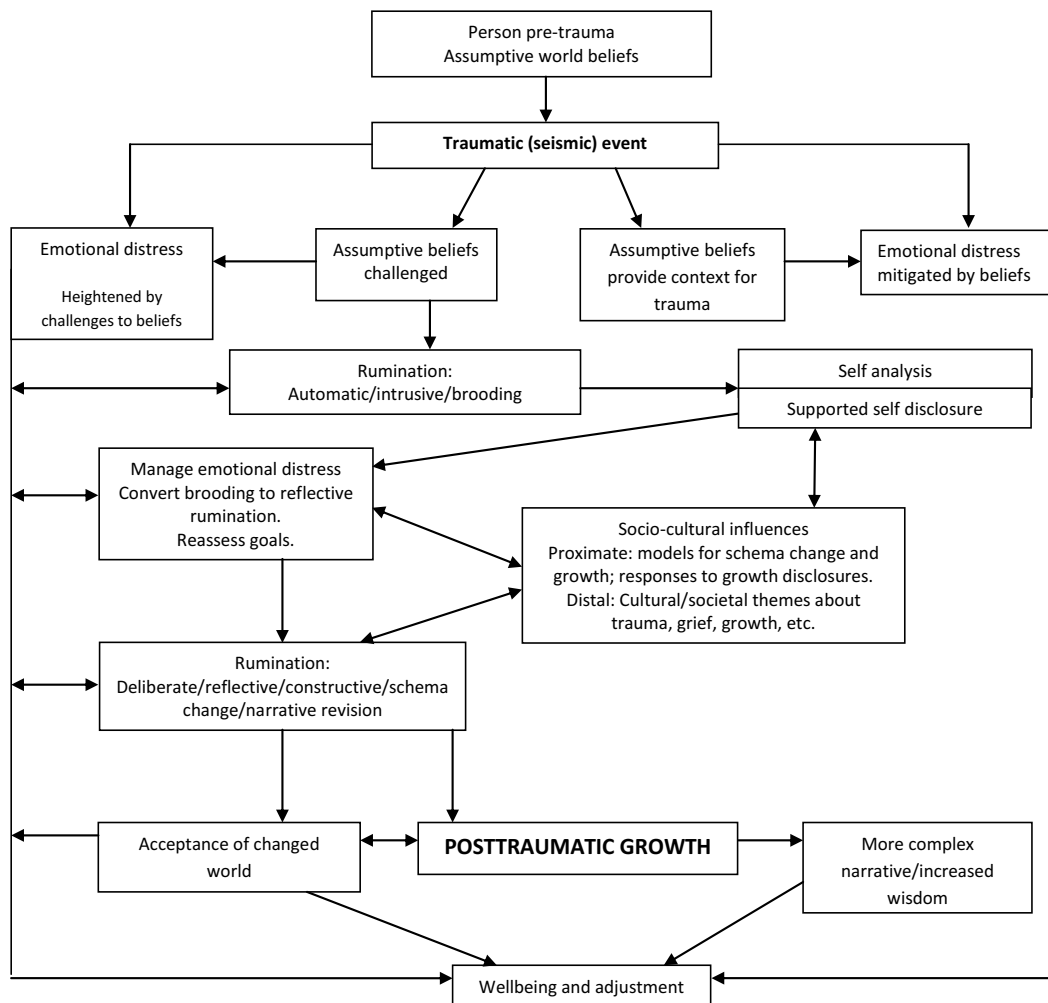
Person pre-trauma
Assumptive world beliefs

Traumatic (seismic) event

Emotional distress

Heightened by challenges to beliefs

Assumptive beliefs challenged

Assumptive beliefs provide context for trauma

Emotional distress mitigated by beliefs

Rumination:
Automatic/intrusive/brooding

Self analysis

Supported self disclosure

Manage emotional distress
Convert brooding to reflective rumination.
Reassess goals.

Socio-cultural influences
Proximate: models for schema change and growth; responses to growth disclosures.
Distal: Cultural/societal themes about trauma, grief, growth, etc.

Rumination:
Deliberate/reflective/constructive/schema change/narrative revision

Acceptance of changed world

POSTTRAUMATIC GROWTH

More complex narrative/increased wisdom

Wellbeing and adjustment